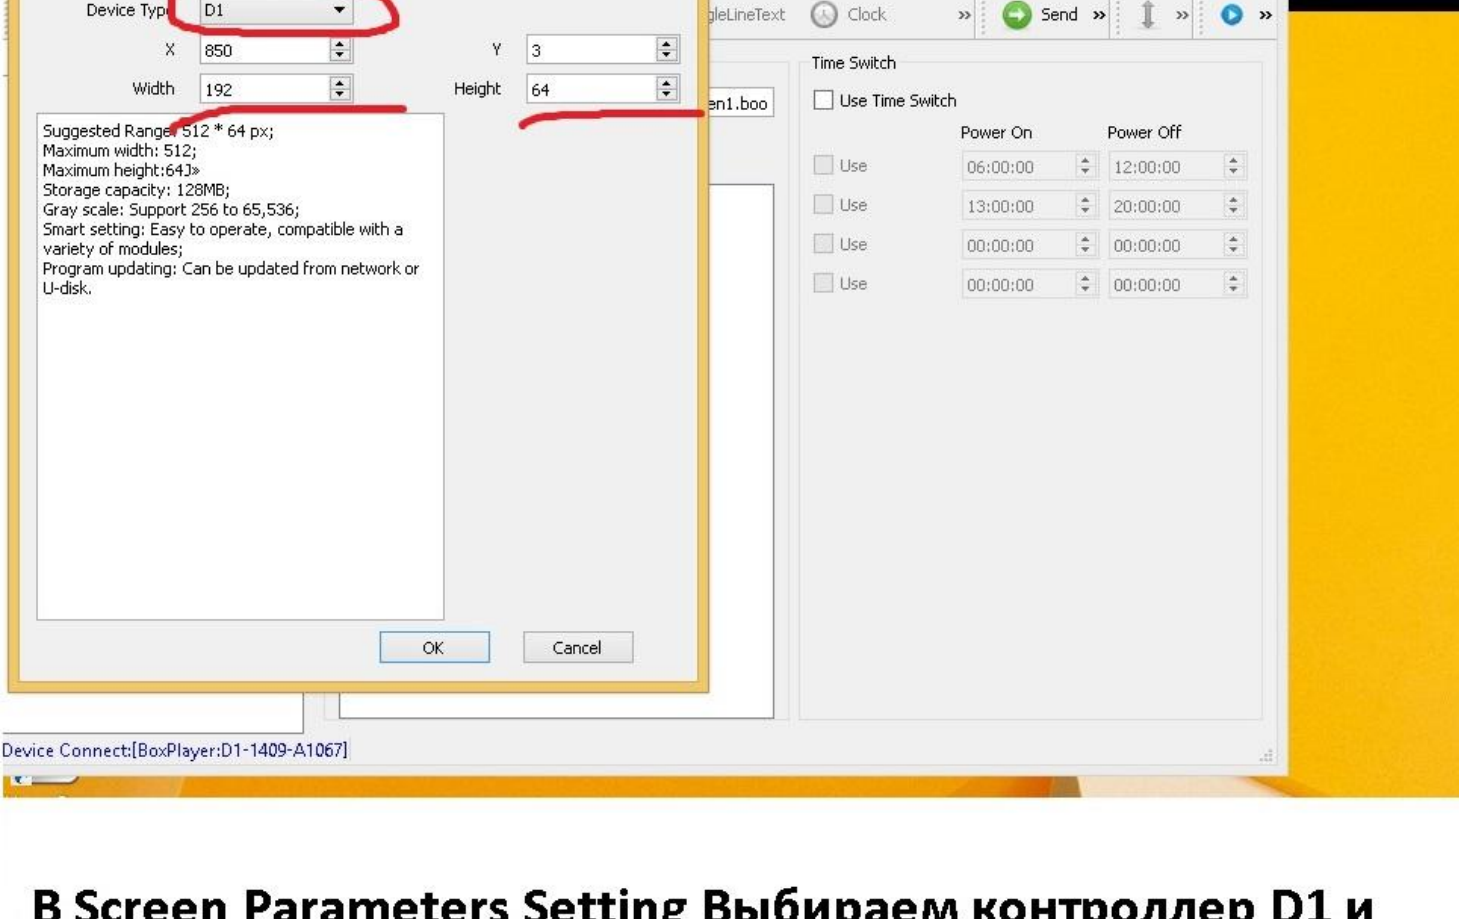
Device Typ D1

X 850

Y 3

Width 192

Height 64

Suggested Range: 512 * 64 px;
Maximum width: 512;
Maximum height:64J»
Storage capacity: 128MB;
Gray scale: Support 256 to 65,536;
Smart setting: Easy to operate, compatible with a variety of modules;
Program updating: Can be updated from network or U-disk.

OK Cancel

gleLineText Clock » Send » » »

en1.boo

Time Switch

Use Time Switch

| | Power On | Power Off |
|---|---|---|
| Use | 06:00:00 | 12:00:00 |
| Use | 13:00:00 | 20:00:00 |
| Use | 00:00:00 | 00:00:00 |
| Use | 00:00:00 | 00:00:00 |

Device Connect:[BoxPlayer:D1-1409-A1067]

В Screen Parameters Setting Выбираем контроллер D1 и